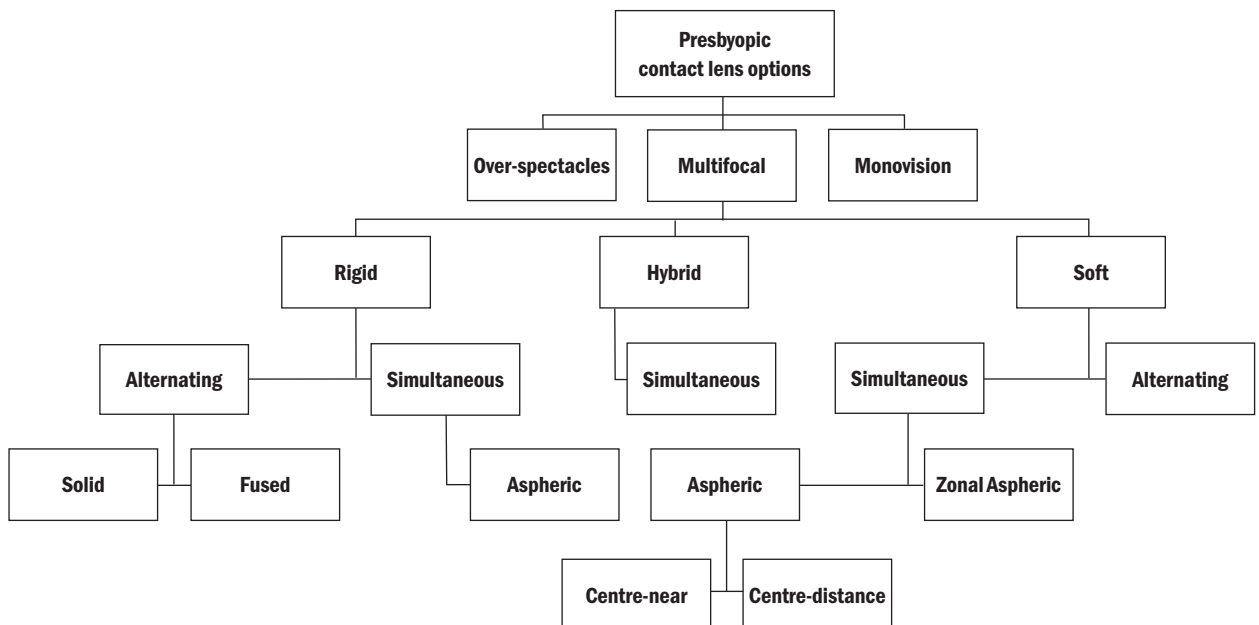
Presbyopic contact lens options

Over-spectacles

Multifocal

Monovision

Rigid

Hybrid

Soft

Alternating

Simultaneous

Simultaneous

Simultaneous

Alternating

Solid

Fused

Aspheric

Aspheric

Zonal Aspheric

Centre-near

Centre-distance